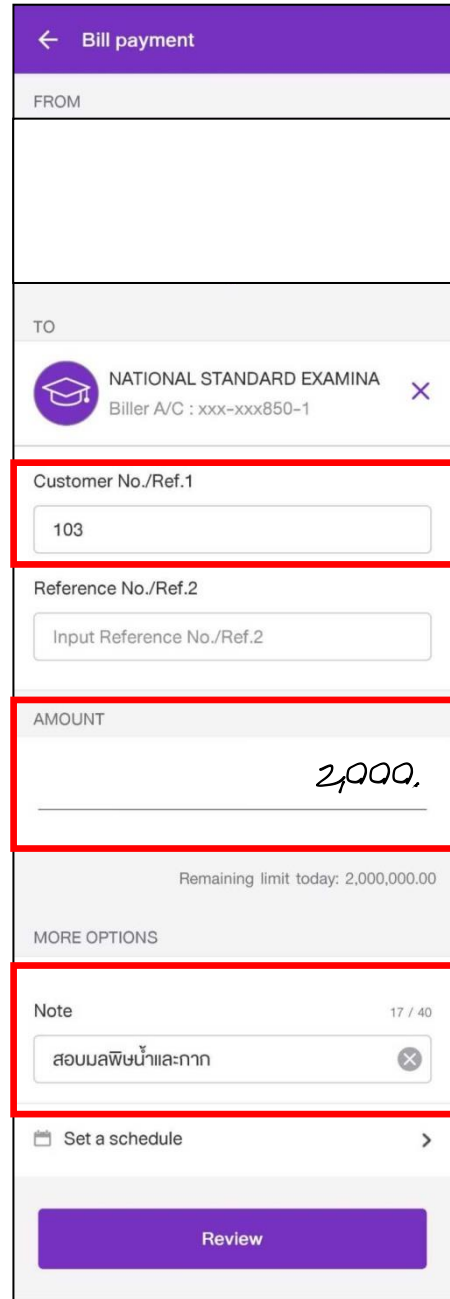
Bill payment

FROM

TO

NATIONAL STANDARD EXAMINA
Biller A/C : xxx-xxx850-1

Customer No./Ref.1
103

Reference No./Ref.2
Input Reference No./Ref.2

AMOUNT
2,000.

Remaining limit today: 2,000,000.00

MORE OPTIONS

Note 17 / 40
สอบมลพิษน้ำและกาก

Set a schedule

Review